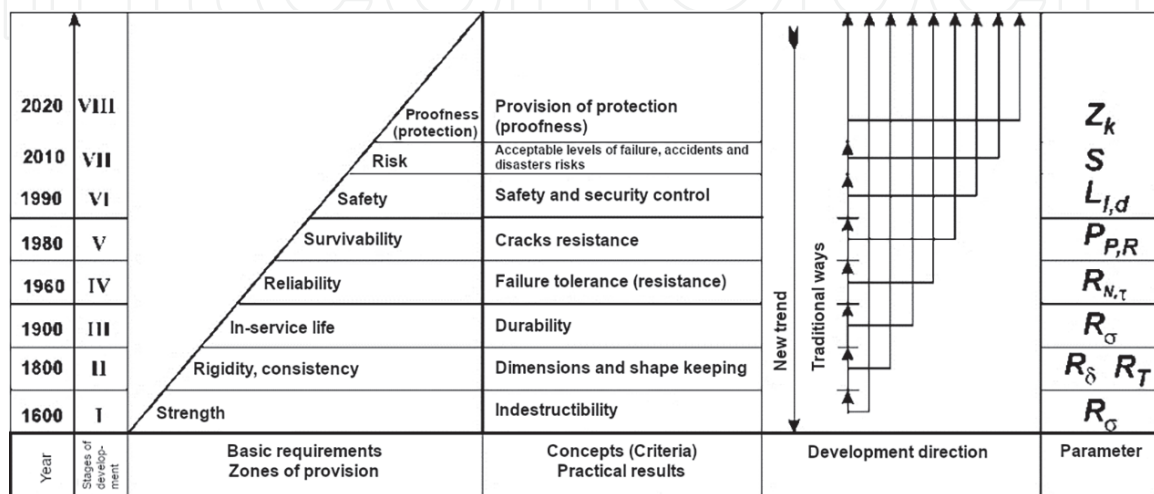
| Year | Stages of develop-ment | Basic requirements Zones of provision | Concepts (Criteria) Practical results | Development direction | Parameter |
|---|---|---|---|---|---|
| 2020 | VIII | Proofness (protection) | Provision of protection (proofness) | | $Z_k$ |
| 2010 | VII | Risk | Acceptable levels of failure, accidents and disasters risks | | $S$ |
| 1990 | VI | Safety | Safety and security control | | $L_{I,d}$ |
| 1980 | V | Survivability | Cracks resistance | | $P_{P,R}$ |
| 1960 | IV | Reliability | Failure tolerance (resistance) | | $R_{N,\tau}$ |
| 1900 | III | In-service life | Durability | | $R_\sigma$ |
| 1800 | II | Rigidity, consistency | Dimensions and shape keeping | | $R_\delta$ $R_T$ |
| 1600 | I | Strength | Indestructibility | | $R_\sigma$ |

New trend

Traditional ways